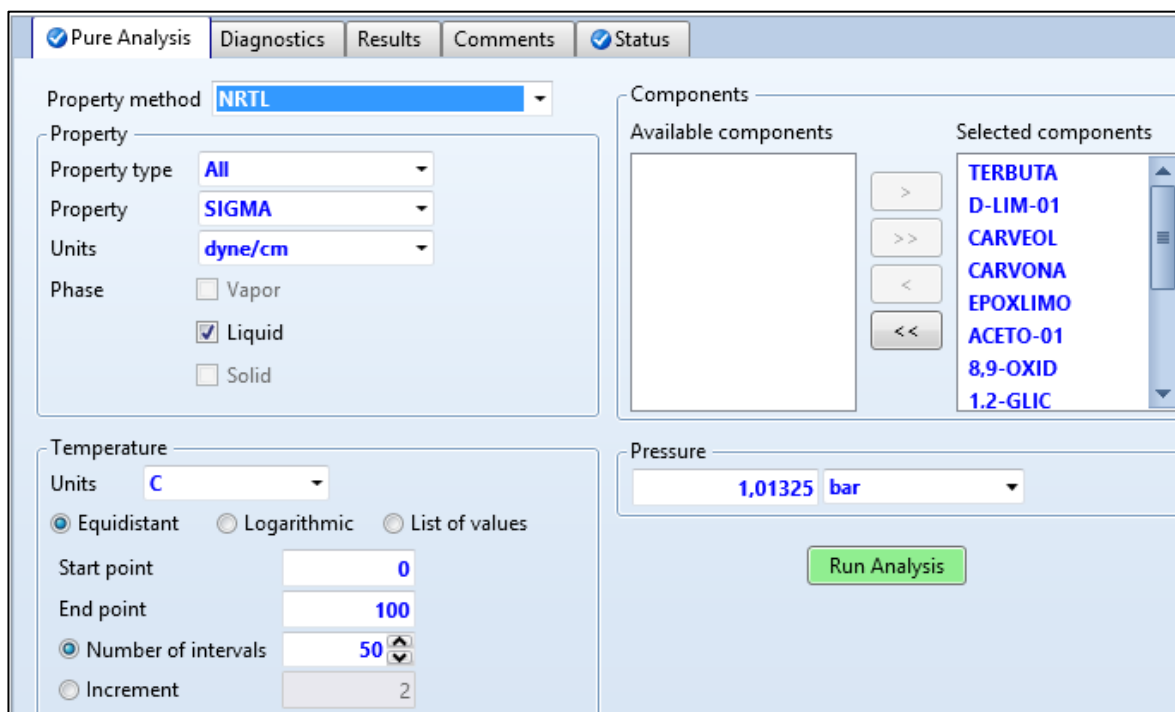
Pure Analysis | Diagnostics | Results | Comments | Status

Property method NRTL

Property
Property type All
Property SIGMA
Units dyne/cm
Phase
Vapor
Liquid
Solid

Components
Available components
Selected components
TERBUTA
D-LIM-01
CARVEOL
CARVONA
EPOXLIMO
ACETO-01
8,9-OXID
1.2-GLIC

>
>>
<
<<

Temperature
Units C
Equidistant
Logarithmic
List of values
Start point 0
End point 100
Number of intervals 50
Increment 2

Pressure
1,01325 bar

Run Analysis